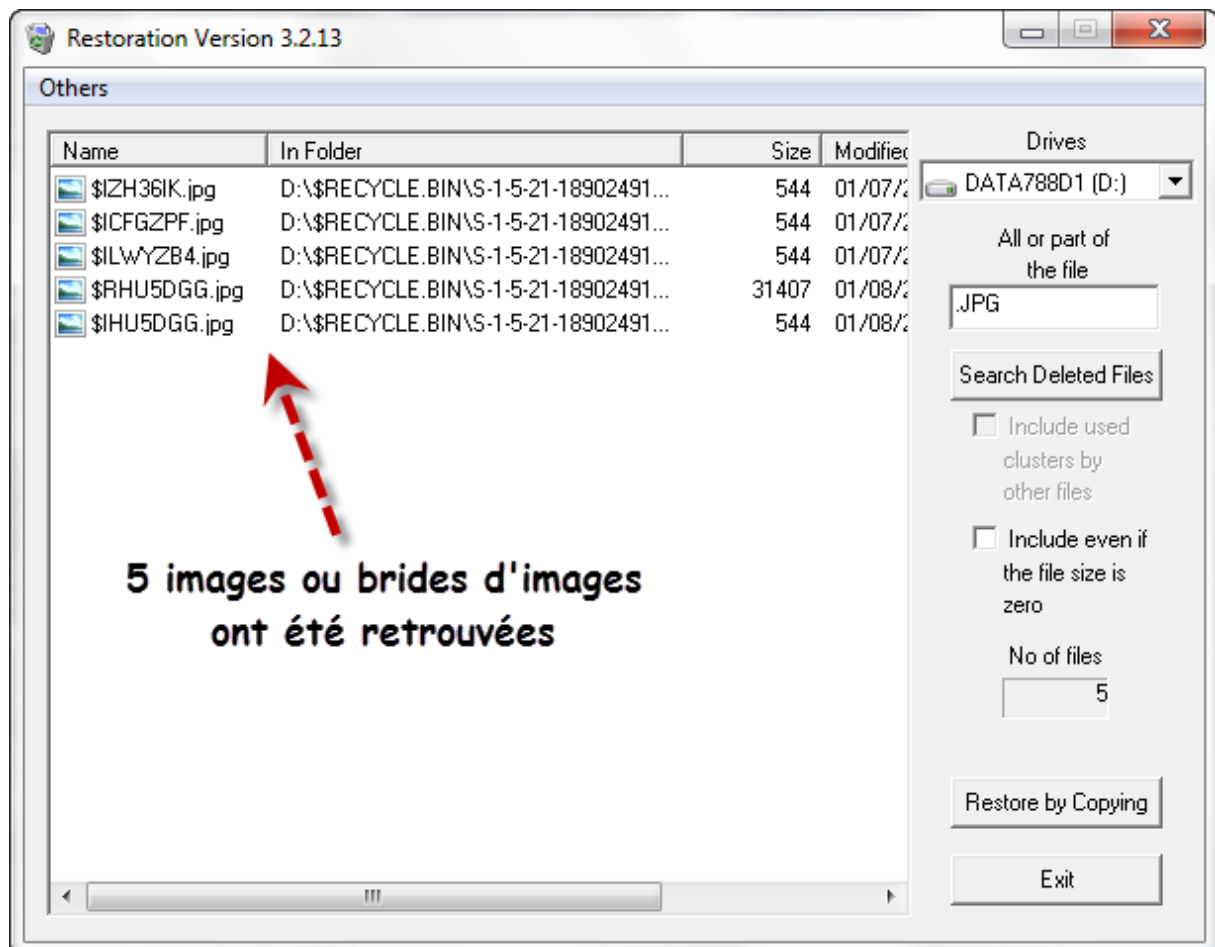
Restoration Version 3.2.13

Others

| Name | In Folder | Size | Modified |
|---|---|---|---|
| $IZH36IK.jpg | D:\$RECYCLE.BIN\S-1-5-21-18902491... | 544 | 01/07/2 |
| $ICFGZPF.jpg | D:\$RECYCLE.BIN\S-1-5-21-18902491... | 544 | 01/07/2 |
| $ILWYZB4.jpg | D:\$RECYCLE.BIN\S-1-5-21-18902491... | 544 | 01/07/2 |
| $RHU5DGG.jpg | D:\$RECYCLE.BIN\S-1-5-21-18902491... | 31407 | 01/08/2 |
| $IHU5DGG.jpg | D:\$RECYCLE.BIN\S-1-5-21-18902491... | 544 | 01/08/2 |

5 images ou brides d'images ont été retrouvées

Drives

DATA788D1 (D:)

All or part of the file

.JPG

Search Deleted Files

Include used clusters by other files

Include even if the file size is zero

No of files

5

Restore by Copying

Exit